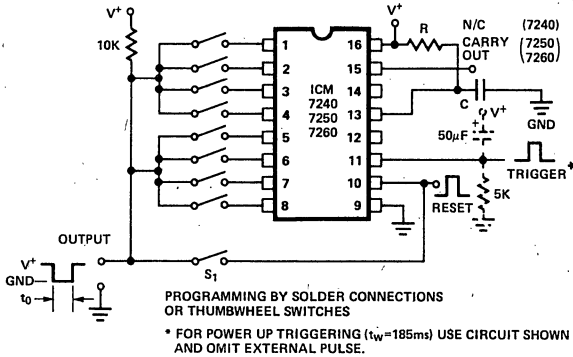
$V^+$

10K

1
2
3
4
5
6
7
8

ICM
7240
7250
7260

16
15
14
13
12
11
10
9

$V^+$

R

N/C (7240)

CARRY OUT (7250 7260)

C

$V^+$

50μF

GND

TRIGGER*

RESET

5K

OUTPUT

$V^+$
GND

$t_0$

$S_1$

PROGRAMMING BY SOLDER CONNECTIONS OR THUMBWHEEL SWITCHES

* FOR POWER UP TRIGGERING ($t_W$=185ms) USE CIRCUIT SHOWN AND OMIT EXTERNAL PULSE.